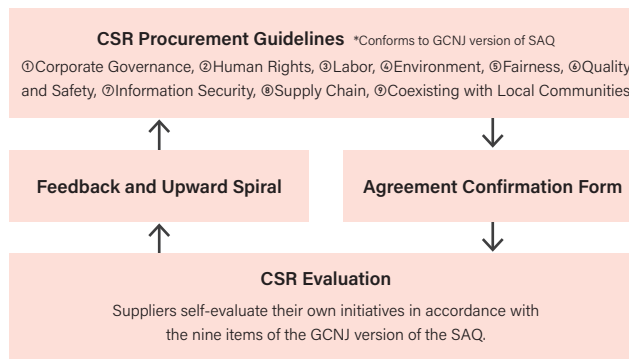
CSR Procurement Guidelines *Conforms to GCNJ version of SAQ

①Corporate Governance, ②Human Rights, ③Labor, ④Environment, ⑤Fairness, ⑥Quality and Safety, ⑦Information Security, ⑧Supply Chain, ⑨Coexisting with Local Communities

Feedback and Upward Spiral

Agreement Confirmation Form

CSR Evaluation

Suppliers self-evaluate their own initiatives in accordance with the nine items of the GCNJ version of the SAQ.